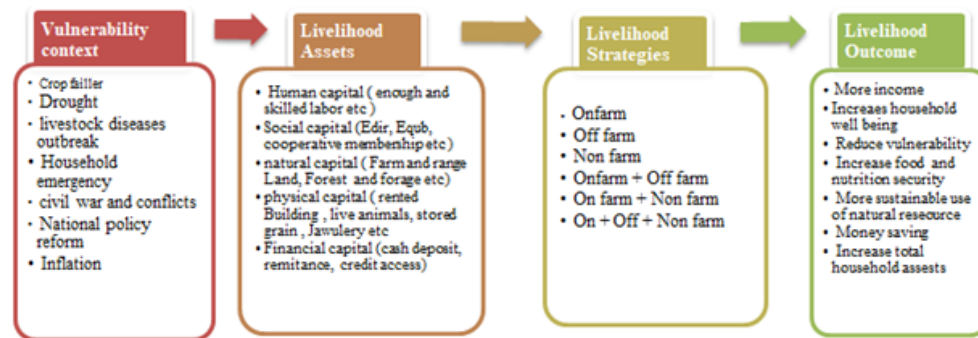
Vulnerability context

- Crop failler
- Drought
- livestock diseases outbreak
- Household emergency
- civil war and conflicts
- National policy reform
- Inflation

Livelihood Assets

- Human capital ( enough and skilled labor etc )
- Social capital (Edir, Equb, cooperative membership etc )
- natural capital ( Farm and range Land, Forest and forage etc)
- physical capital ( rented Building , live animals, stored grain , Jawulery etc
- Financial capital (cash deposit, remitance, credit access)

Livelihood Strategies

- Onfarm
- Off farm
- Non farm
- Onfarm + Off farm
- On farm + Non farm
- On + Off + Non farm

Livelihood Outcome

- More income
- Increaes household well being
- Reduce vulnerability
- Increase food and nutrition security
- More sustainable use of natural reseource
- Money saving
- Increase total household assests